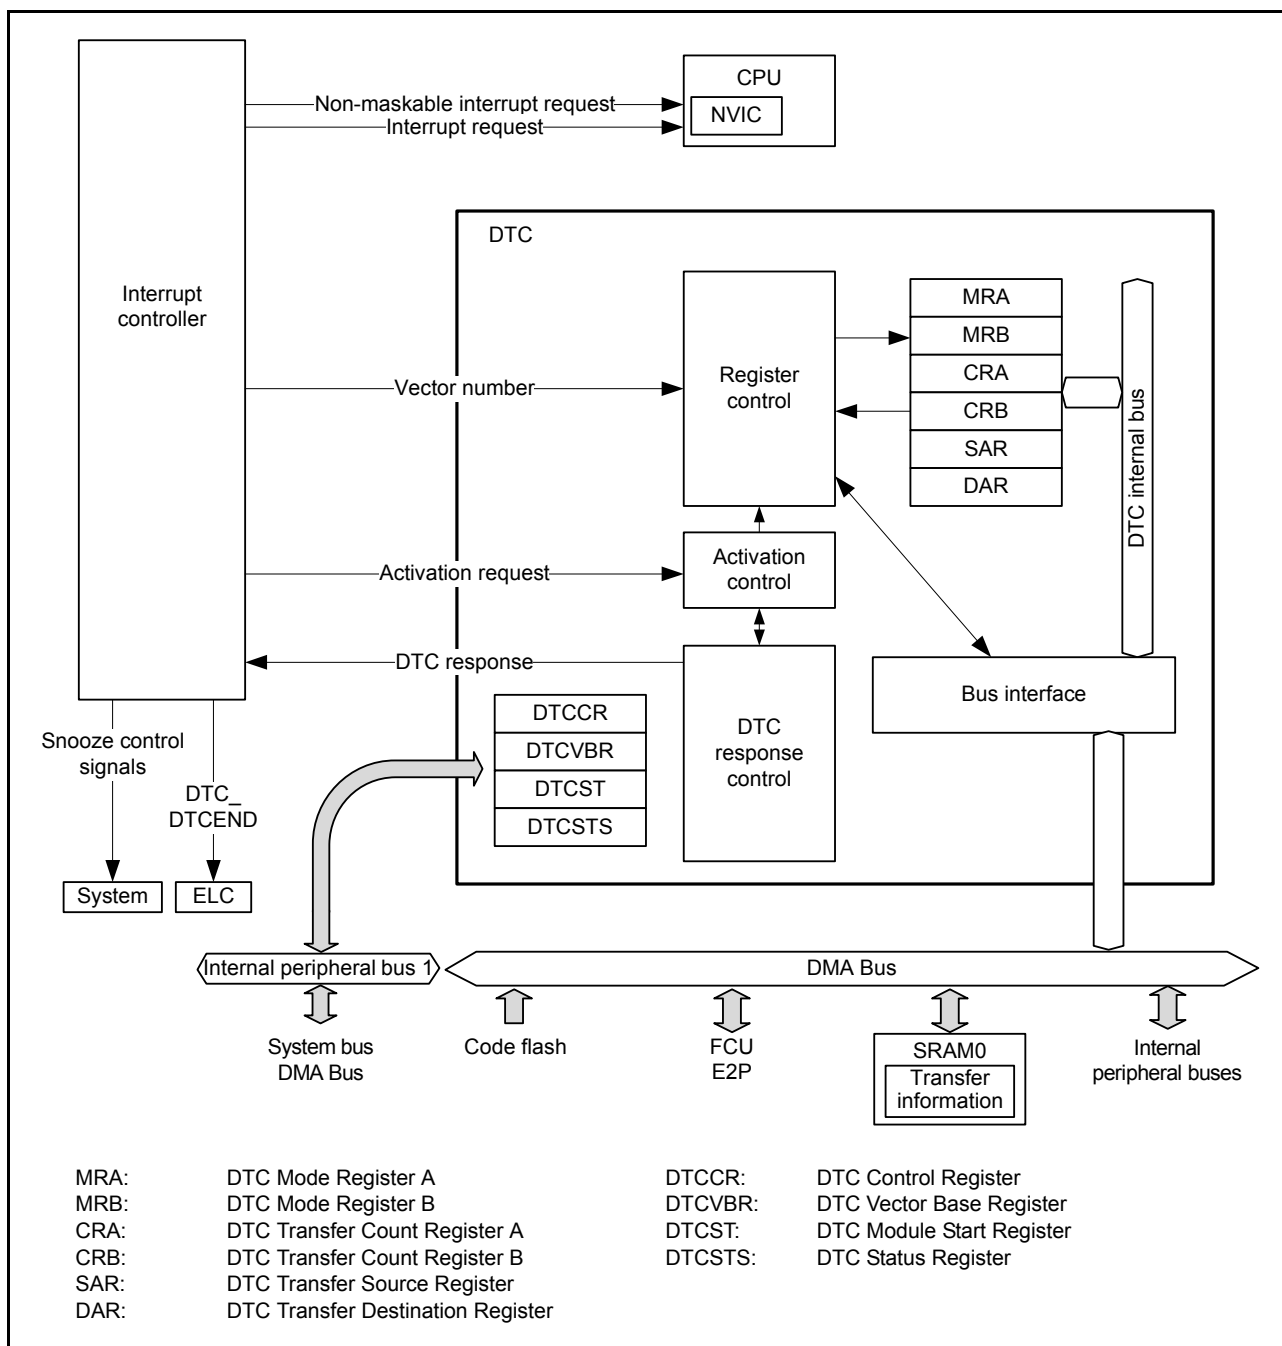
CPU
NVIC
Non-maskable interrupt request
Interrupt request
Interrupt controller
DTC
Register control
MRA
MRB
CRA
CRB
SAR
DAR
DTC internal bus
Vector number
Activation request
Activation control
DTC response
DTC response control
Bus interface
DTCCR
DTCVBR
DTCST
DTCSTS
Snooze control signals
DTC_ DTCEND
System
ELC
Internal peripheral bus 1
DMA Bus
System bus DMA Bus
Code flash
FCU E2P
SRAM0
Transfer information
Internal peripheral buses

| | | | |
|---|---|---|---|
| MRA: | DTC Mode Register A | DTCCR: | DTC Control Register |
| MRB: | DTC Mode Register B | DTCVBR: | DTC Vector Base Register |
| CRA: | DTC Transfer Count Register A | DTCST: | DTC Module Start Register |
| CRB: | DTC Transfer Count Register B | DTCSTS: | DTC Status Register |
| SAR: | DTC Transfer Source Register | | |
| DAR: | DTC Transfer Destination Register | | |